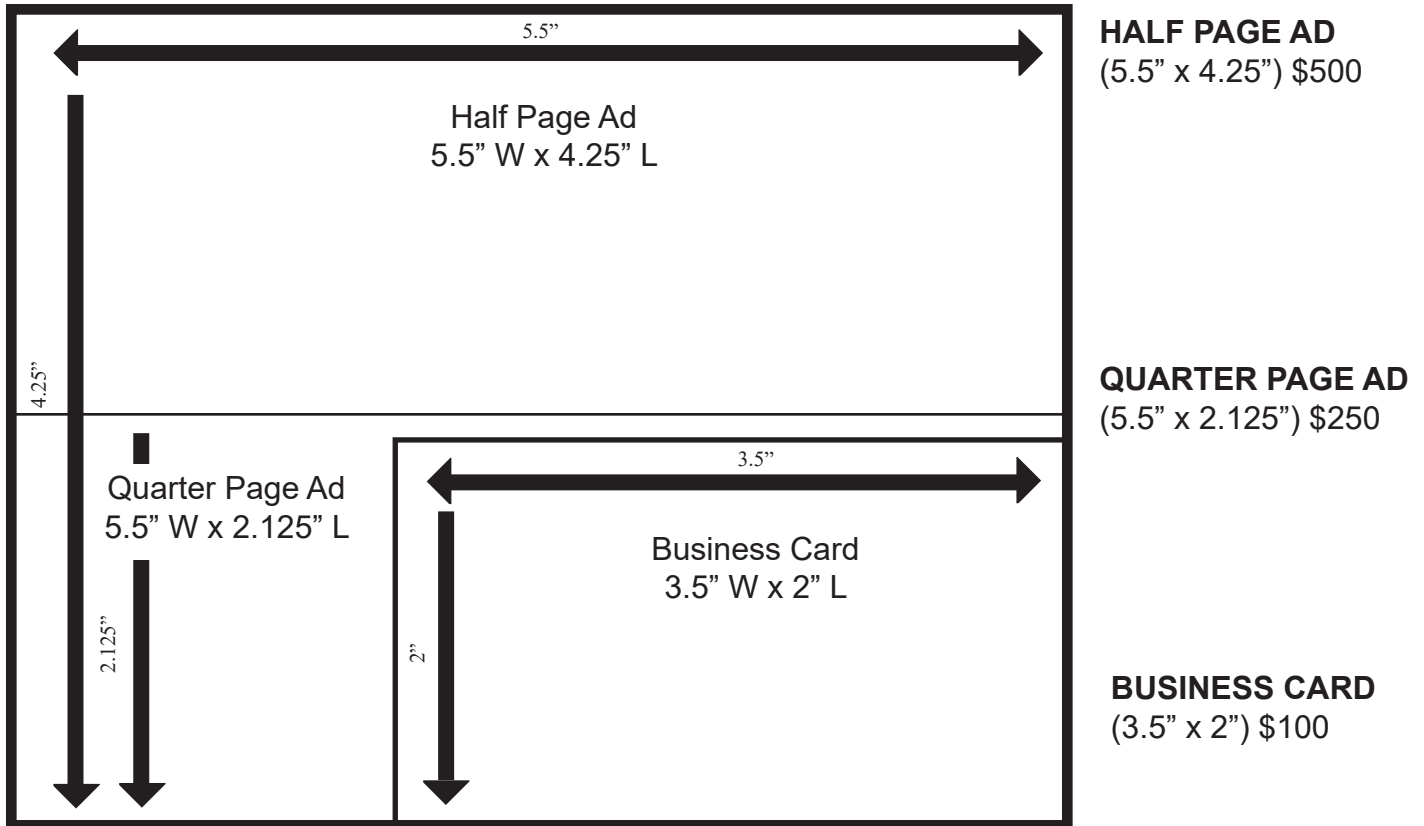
5.5"

Half Page Ad
5.5" W x 4.25" L

4.25"

Quarter Page Ad
5.5" W x 2.125" L

2.125"

3.5"

Business Card
3.5" W x 2" L

2"

HALF PAGE AD
(5.5" x 4.25") $500

QUARTER PAGE AD
(5.5" x 2.125") $250

BUSINESS CARD
(3.5" x 2") $100